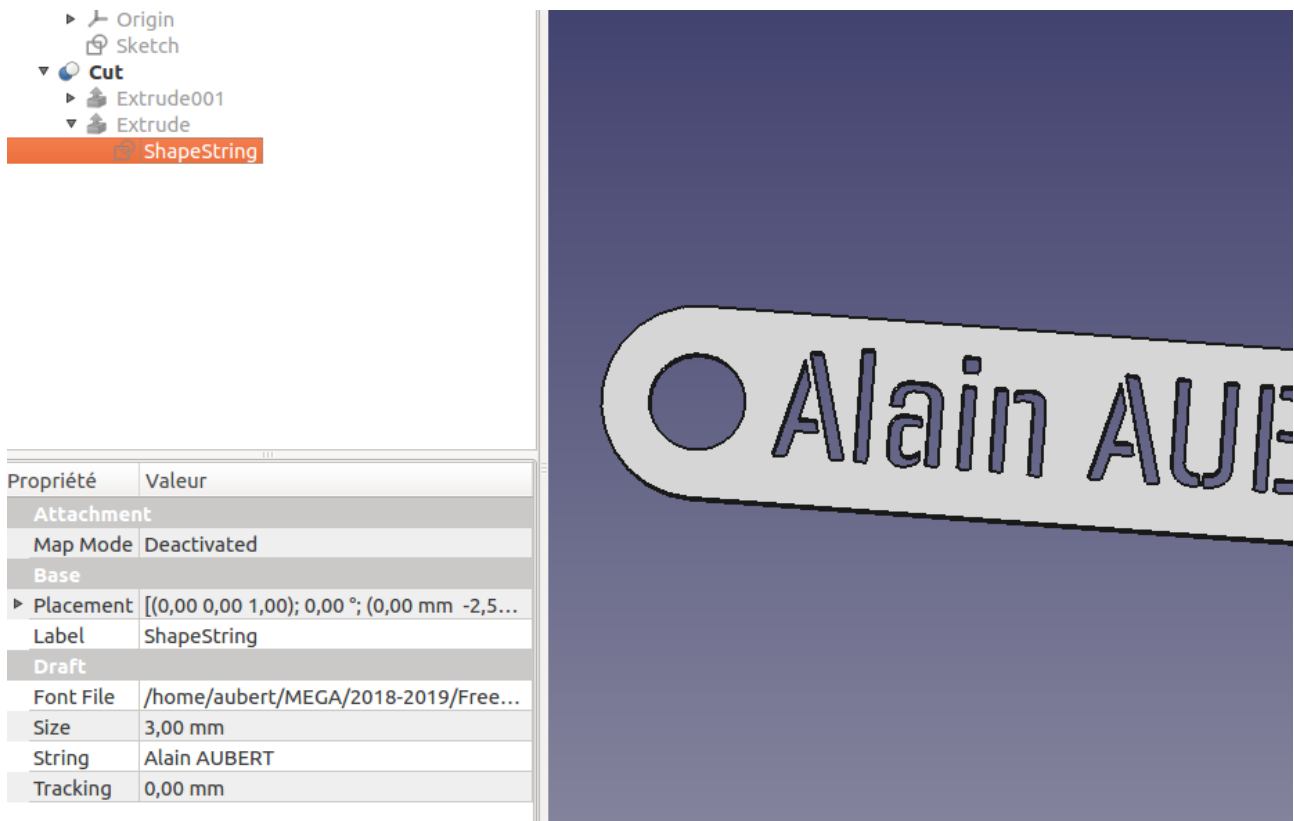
Origin
Sketch
Cut
Extrude001
Extrude
ShapeString

| Propriété | Valeur |
|---|---|
| Attachment | |
| Map Mode | Deactivated |
| Base | |
| Placement | [(0,00 0,00 1,00); 0,00 °; (0,00 mm -2,5… |
| Label | ShapeString |
| Draft | |
| Font File | /home/aubert/MEGA/2018-2019/Free… |
| Size | 3,00 mm |
| String | Alain AUBERT |
| Tracking | 0,00 mm |

Alain AUB